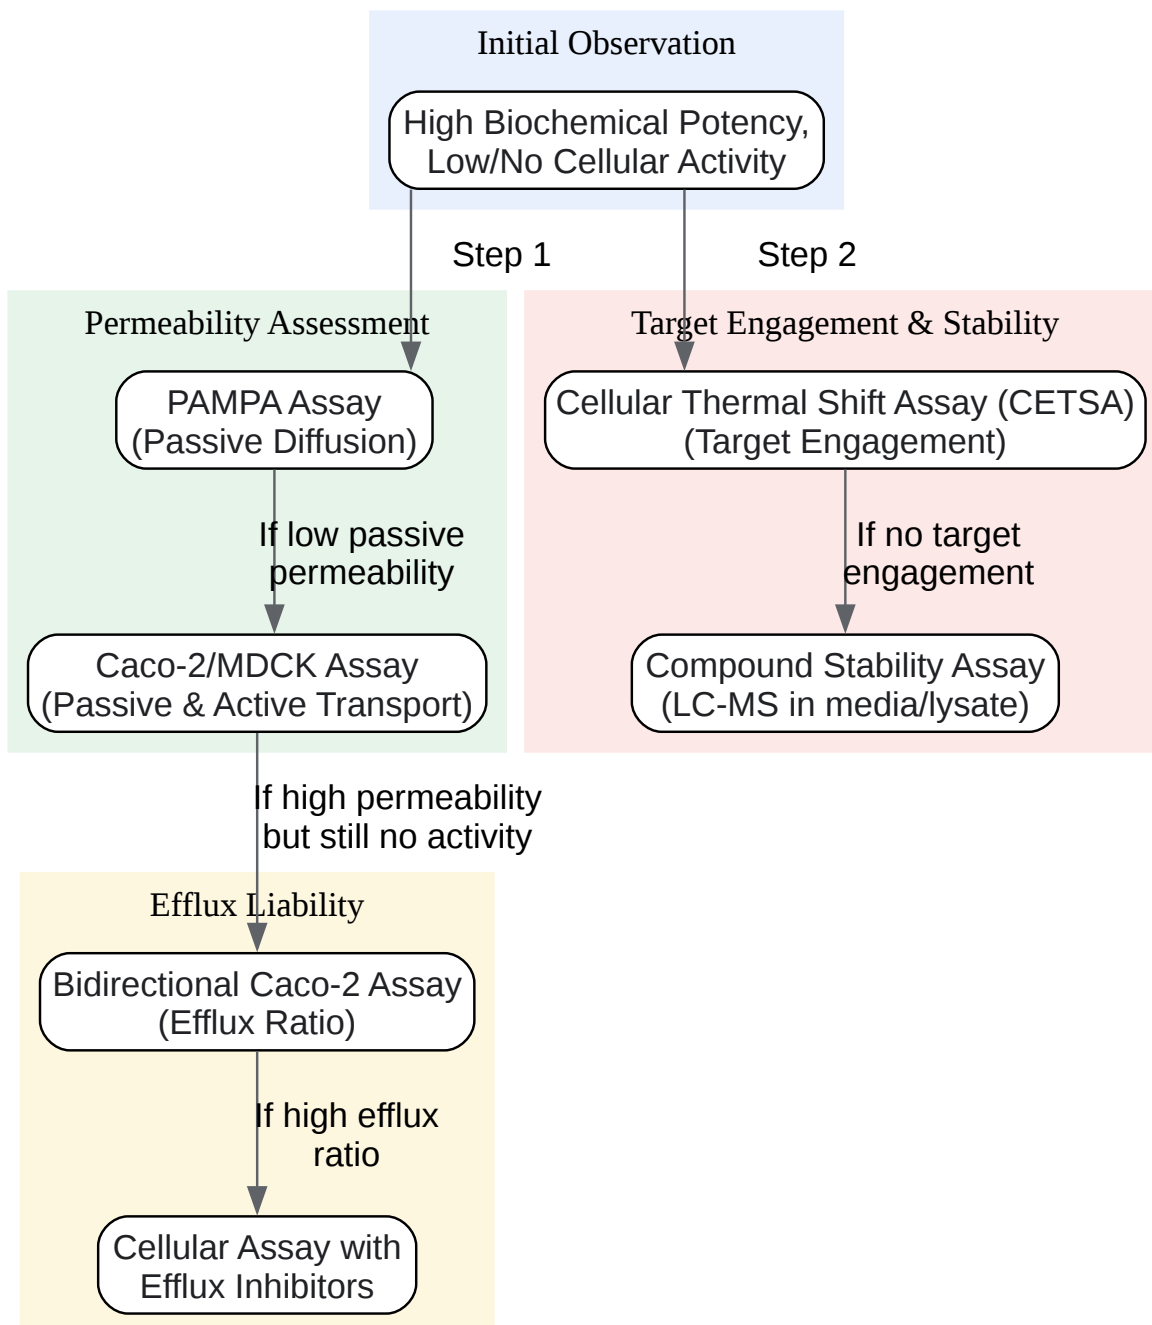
Initial Observation

High Biochemical Potency, Low/No Cellular Activity

Step 1

Step 2

Permeability Assessment

PAMPA Assay (Passive Diffusion)

If low passive permeability

Caco-2/MDCK Assay (Passive & Active Transport)

Target Engagement & Stability

Cellular Thermal Shift Assay (CETSA) (Target Engagement)

If no target engagement

Compound Stability Assay (LC-MS in media/lysate)

If high permeability but still no activity

Efflux Liability

Bidirectional Caco-2 Assay (Efflux Ratio)

If high efflux ratio

Cellular Assay with Efflux Inhibitors